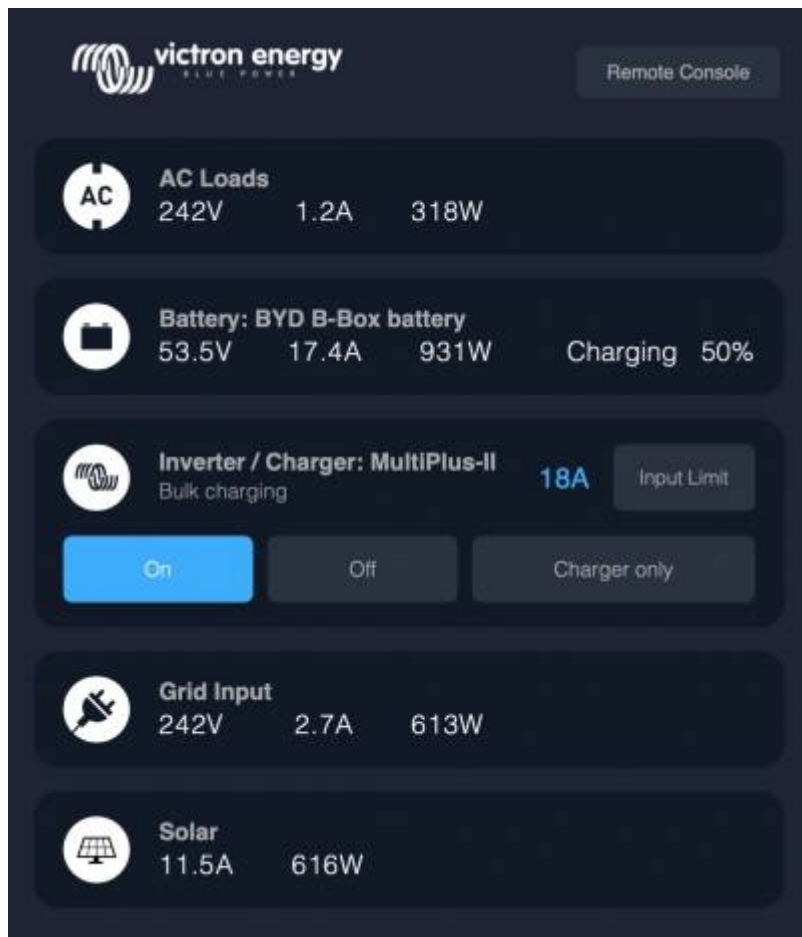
victron energy
BLUE POWER

Remote Console

AC

AC Loads
242V 1.2A 318W

Battery: BYD B-Box battery
53.5V 17.4A 931W Charging 50%

Inverter / Charger: MultiPlus-II
Bulk charging
18A
Input Limit

On
Off
Charger only

Grid Input
242V 2.7A 613W

Solar
11.5A 616W